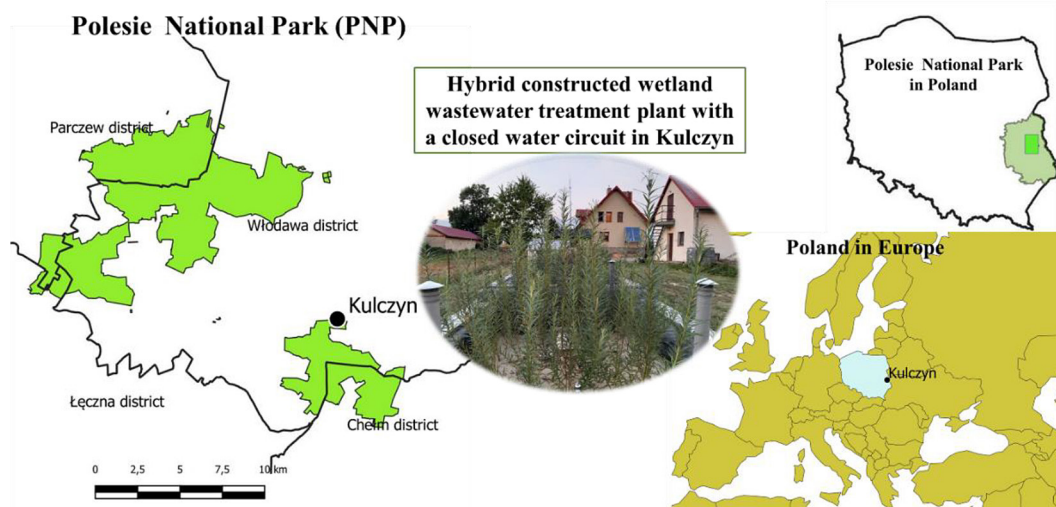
Polesie National Park (PNP)

Parczew district

Włodawa district

Kulczyn

Łęczna district

Chełm district

0 2,5 5 7,5 10 km

Hybrid constructed wetland wastewater treatment plant with a closed water circuit in Kulczyn

Polesie National Park in Poland

Poland in Europe

Kulczyn